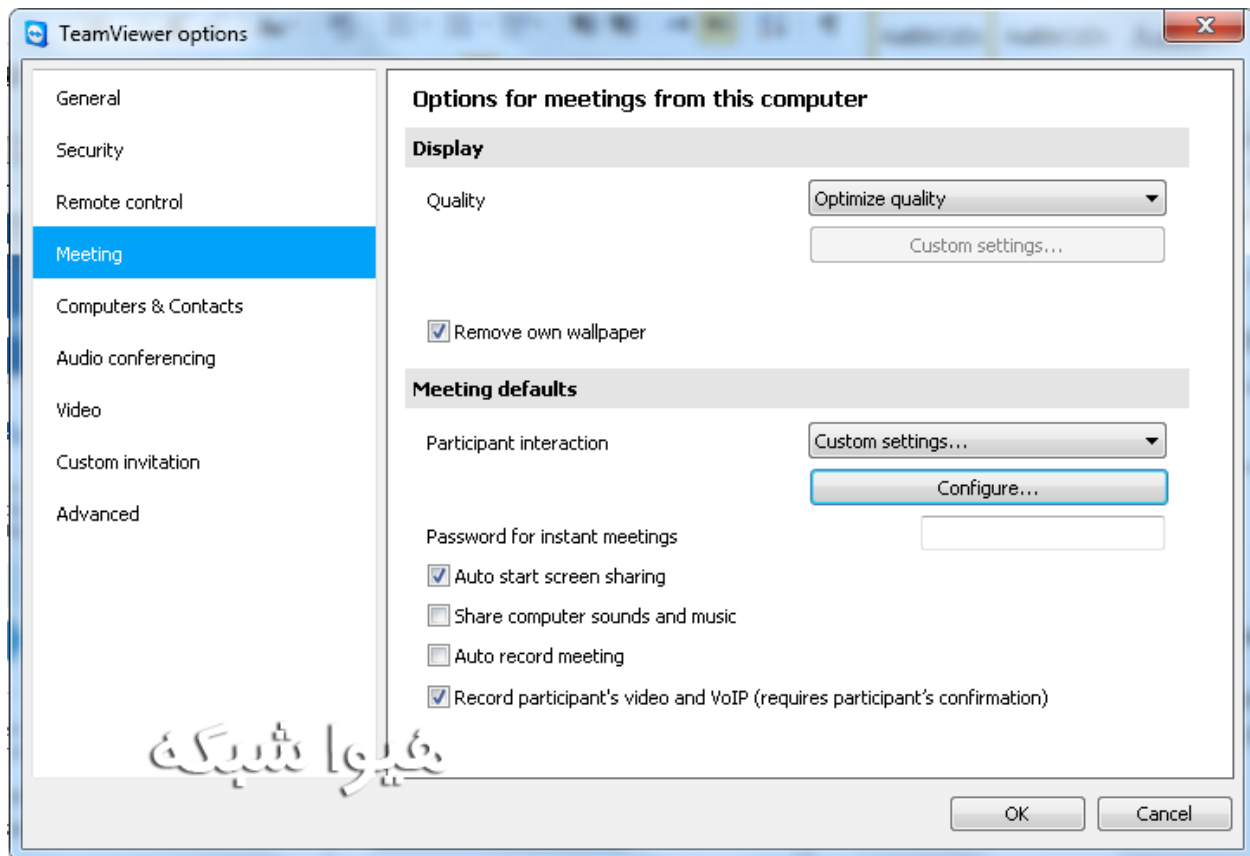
TeamViewer options

General
Security
Remote control
Meeting
Computers & Contacts
Audio conferencing
Video
Custom invitation
Advanced

Options for meetings from this computer

Display

Quality
Optimize quality
Custom settings...

Remove own wallpaper

Meeting defaults

Participant interaction
Custom settings...
Configure...

Password for instant meetings
Auto start screen sharing
Share computer sounds and music
Auto record meeting
Record participant's video and VoIP (requires participant's confirmation)

هیوا شبکه

OK
Cancel